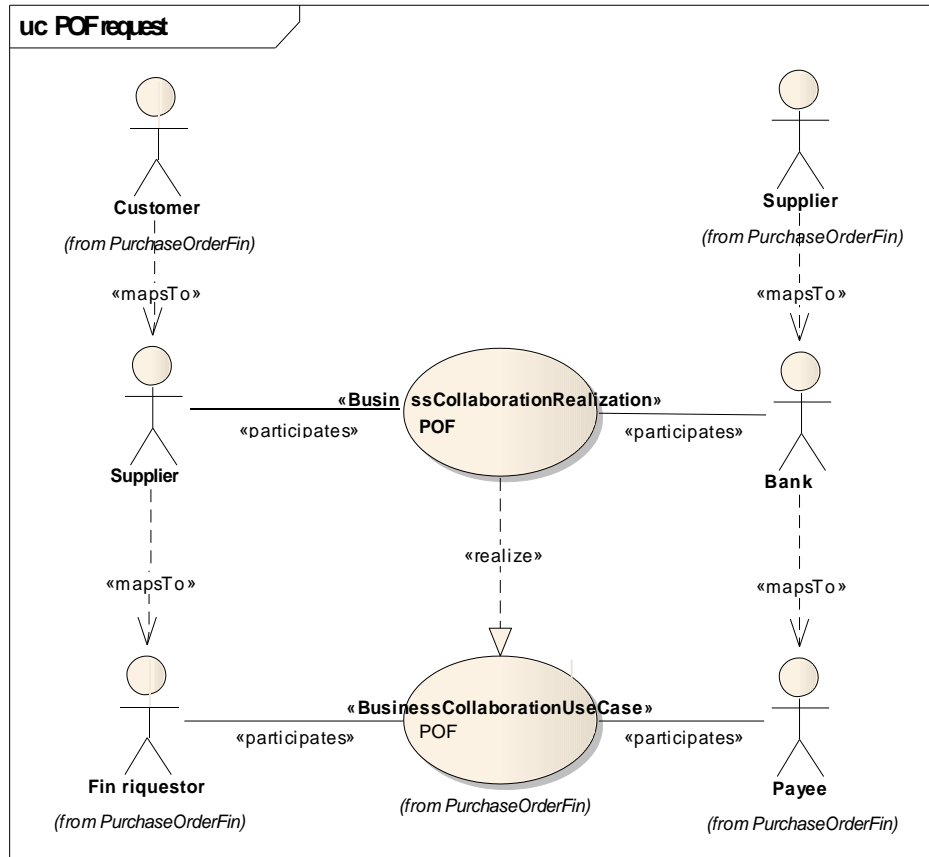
uc POF request

Customer
(from PurchaseOrderFin)

Supplier
(from PurchaseOrderFin)

«mapsTo»

«mapsTo»

«Busin ssCollaborationRealization»
POF

«participates»

«participates»

Supplier

Bank

«realize»

«mapsTo»

«mapsTo»

«BusinessCollaborationUseCase»
POF

«participates»

«participates»

Fin riquestor
(from PurchaseOrderFin)

(from PurchaseOrderFin)

Payee
(from PurchaseOrderFin)